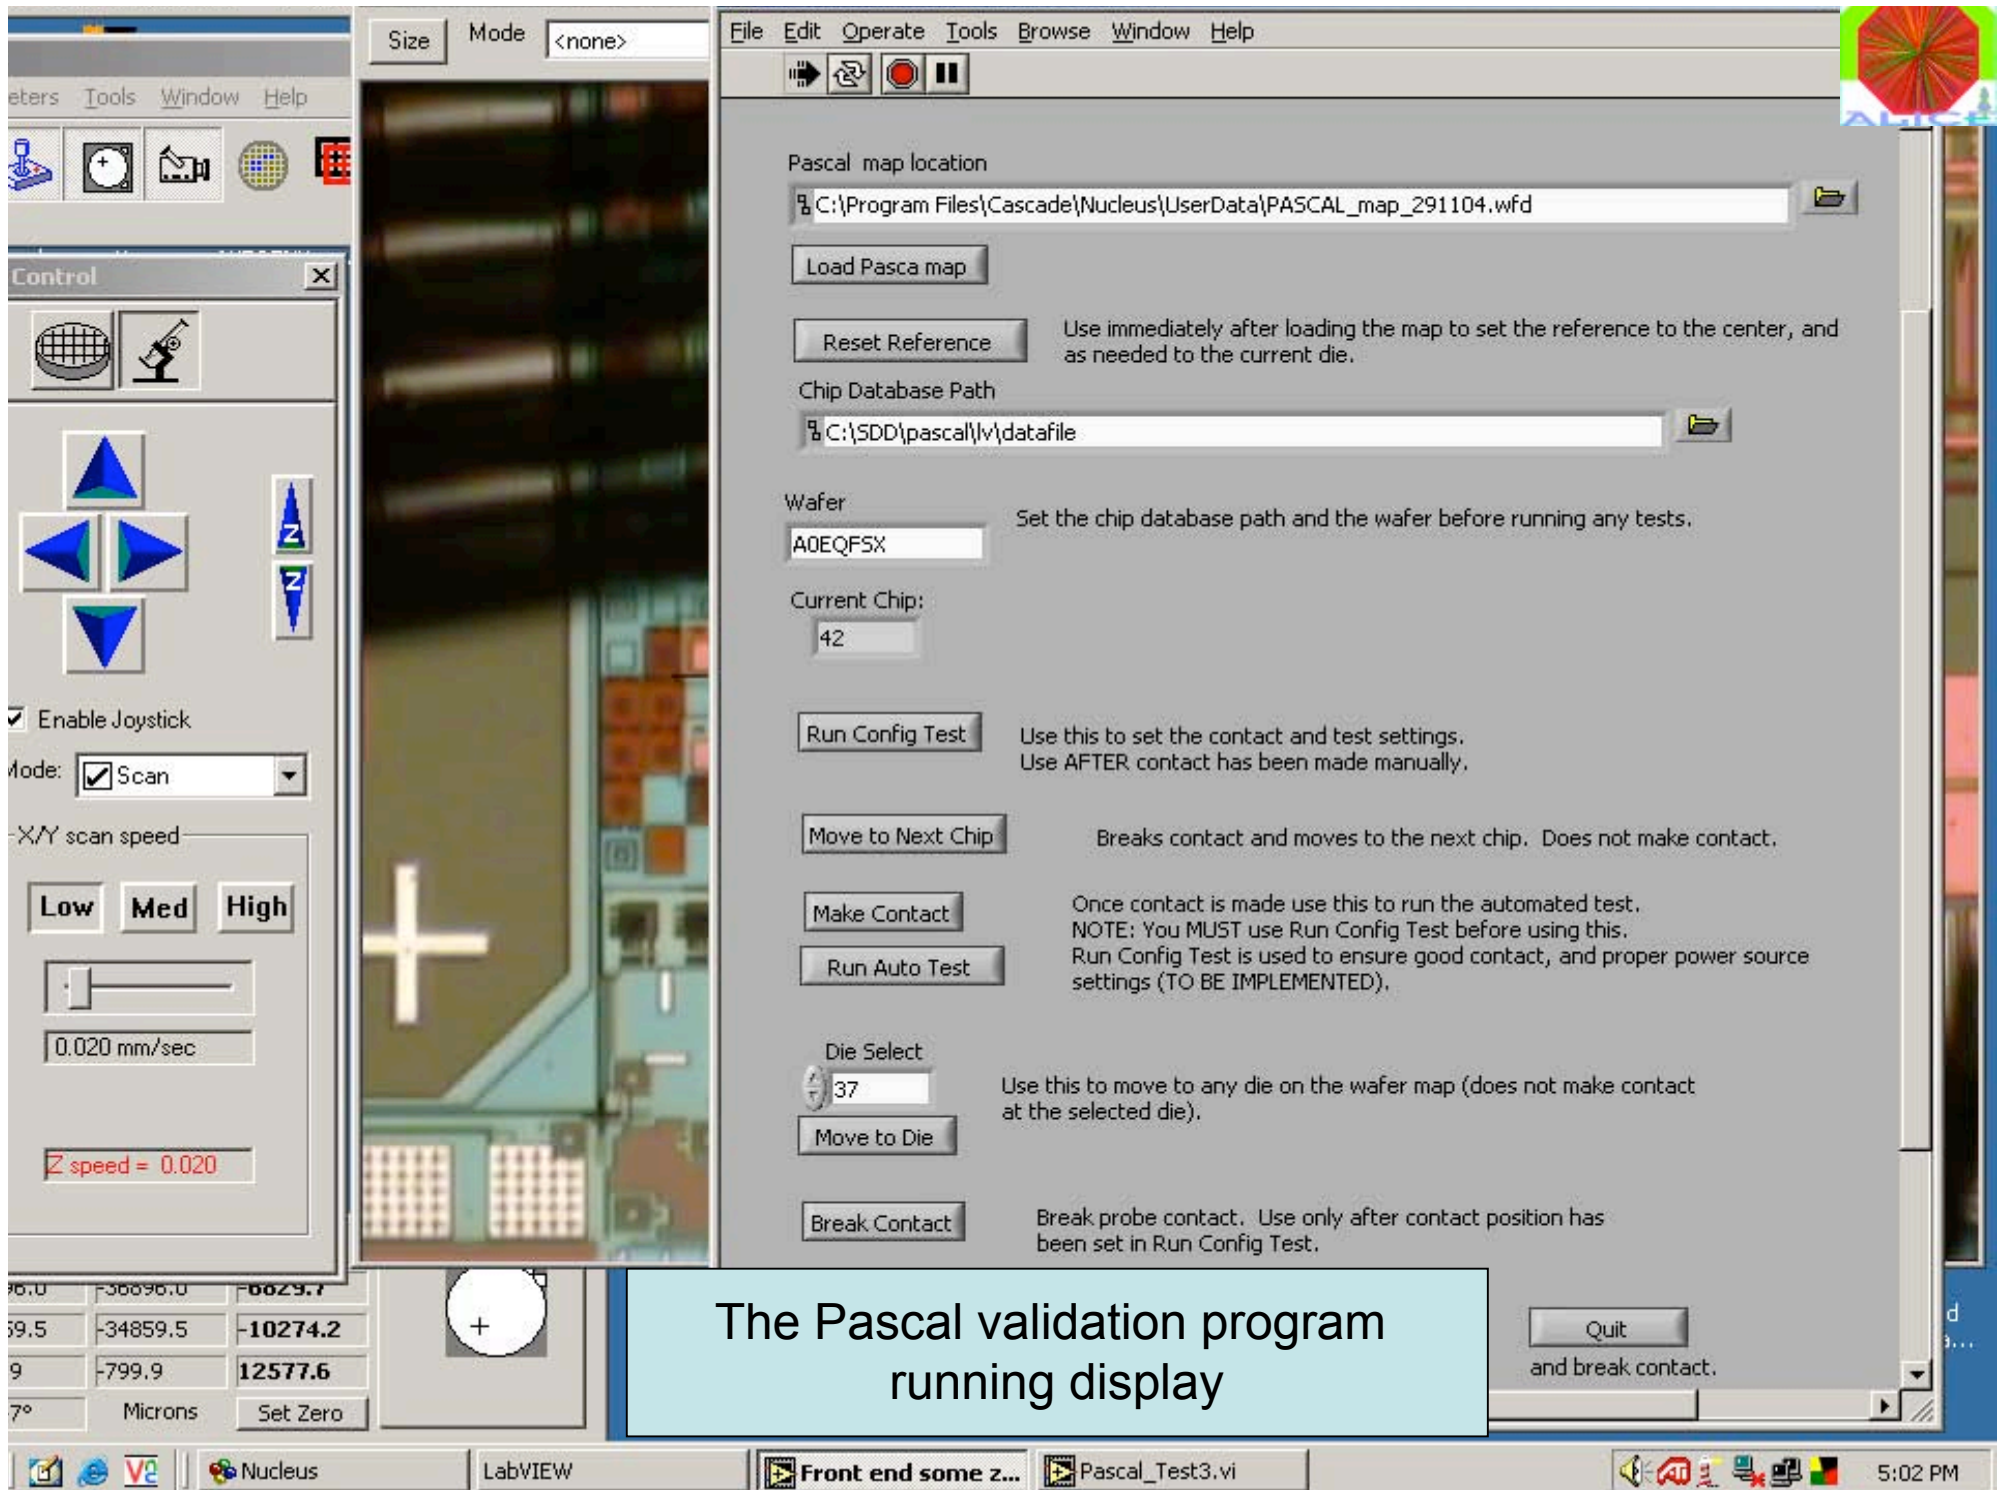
eters Tools Window Help

Control

Enable Joystick

Mode: Scan

X/Y scan speed

Low Med High

0.020 mm/sec

Z speed = 0.020

Size Mode <none>

File Edit Operate Tools Browse Window Help

Pascal map location

C:\Program Files\Cascade\Nucleus\UserData\PASCAL_map_291104.wfd

Load Pasca map

Reset Reference

Use immediately after loading the map to set the reference to the center, and as needed to the current die.

Chip Database Path

C:\SDD\pascal\lv\datafile

Wafer

A0EQFSX

Set the chip database path and the wafer before running any tests.

Current Chip:

42

Run Config Test

Use this to set the contact and test settings. Use AFTER contact has been made manually.

Move to Next Chip

Breaks contact and moves to the next chip. Does not make contact.

Make Contact

Run Auto Test

Once contact is made use this to run the automated test. NOTE: You MUST use Run Config Test before using this. Run Config Test is used to ensure good contact, and proper power source settings (TO BE IMPLEMENTED).

Die Select

37

Move to Die

Use this to move to any die on the wafer map (does not make contact at the selected die).

Break Contact

Break probe contact. Use only after contact position has been set in Run Config Test.

Quit

and break contact.

The Pascal validation program running display

| 96.0 | -36696.0 | -6629.7 |
|---|---|---|
| 59.5 | -34859.5 | -10274.2 |
| 9 | -799.9 | 12577.6 |
| 7° | Microns | Set Zero |

Nucleus LabVIEW Front end some z... Pascal_Test3.vi 5:02 PM